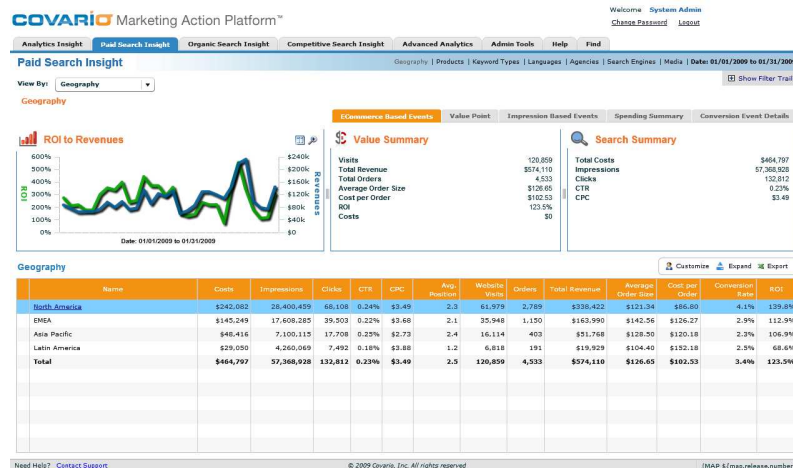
COVARIO Marketing Action Platform™

Welcome System Admin
Change Password Logout

Analytics Insight | Paid Search Insight | Organic Search Insight | Competitive Search Insight | Advanced Analytics | Admin Tools | Help | Find

Paid Search Insight

Geography | Products | Keyword Types | Languages | Agencies | Search Engines | Media | Date: 01/01/2009 to 01/31/2009

View By: Geography

Show Filter Trail

Geography

ECommerce Based Events | Value Point | Impression Based Events | Spending Summary | Conversion Event Details

ROI to Revenues

600%
500%
400%
300%
200%
100%
0%

ROI

$240k
$200k
$160k
$120k
$80k
$40k
$0

Revenues

Date: 01/01/2009 to 01/31/2009

Value Summary

| | |
|---|---|
| Visits | 120,859 |
| Total Revenue | $574,110 |
| Total Orders | 4,533 |
| Average Order Size | $126.65 |
| Cost per Order | $102.53 |
| ROI | 123.5% |
| Costs | $0 |

Search Summary

| | |
|---|---|
| Total Costs | $464,797 |
| Impressions | 57,368,928 |
| Clicks | 132,812 |
| CTR | 0.23% |
| CPC | $3.49 |

Geography

Customize Expand Export

| Name | Costs | Impressions | Clicks | CTR | CPC | Avg. Position | Website Visits | Orders | Total Revenue | Average Order Size | Cost per Order | Conversion Rate | ROI |
|---|---|---|---|---|---|---|---|---|---|---|---|---|---|
| North America | $242,082 | 28,400,459 | 68,108 | 0.24% | $3.49 | 2.3 | 61,979 | 2,789 | $338,422 | $121.34 | $86.80 | 4.1% | 139.8% |
| EMEA | $145,249 | 17,608,285 | 39,503 | 0.22% | $3.68 | 2.1 | 35,948 | 1,150 | $163,990 | $142.56 | $126.27 | 2.9% | 112.9% |
| Asia Pacific | $48,416 | 7,100,115 | 17,708 | 0.25% | $2.73 | 2.4 | 16,114 | 403 | $51,768 | $128.50 | $120.18 | 2.3% | 106.9% |
| Latin America | $29,050 | 4,260,069 | 7,492 | 0.18% | $3.88 | 1.2 | 6,818 | 191 | $19,929 | $104.40 | $152.18 | 2.5% | 68.6% |
| Total | $464,797 | 57,368,928 | 132,812 | 0.23% | $3.49 | 2.5 | 120,859 | 4,533 | $574,110 | $126.65 | $102.53 | 3.4% | 123.5% |

Need Help? Contact Support © 2009 Covario, Inc. All rights reserved MAP ${map.release.number}